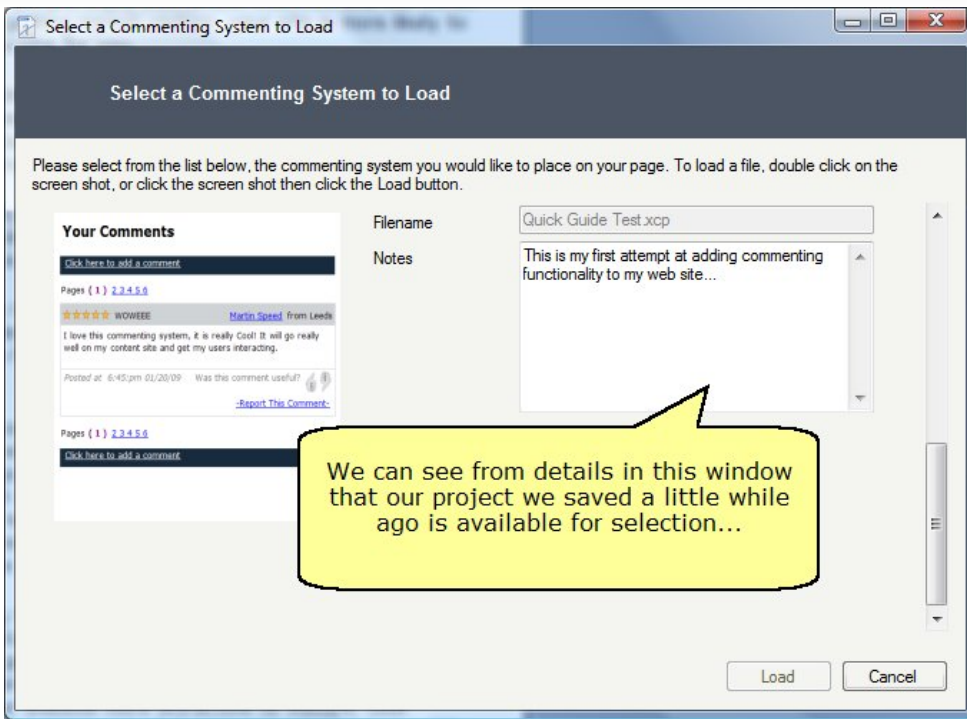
Select a Commenting System to Load

Select a Commenting System to Load

Please select from the list below, the commenting system you would like to place on your page. To load a file, double click on the screen shot, or click the screen shot then click the Load button.

Your Comments

Click here to add a comment

Pages ( 1 ) 2 3 4 5 6

WOWEEE Martin Speed from Leeds

I love this commenting system, it is really Cool! It will go really well on my content site and get my users interacting.

Posted at 6:45:pm 01/20/09 Was this comment useful?

-Report This Comment-

Pages ( 1 ) 2 3 4 5 6

Click here to add a comment

Filename Quick Guide Test.xcp

Notes This is my first attempt at adding commenting functionality to my web site...

We can see from details in this window that our project we saved a little while ago is available for selection...

Load Cancel